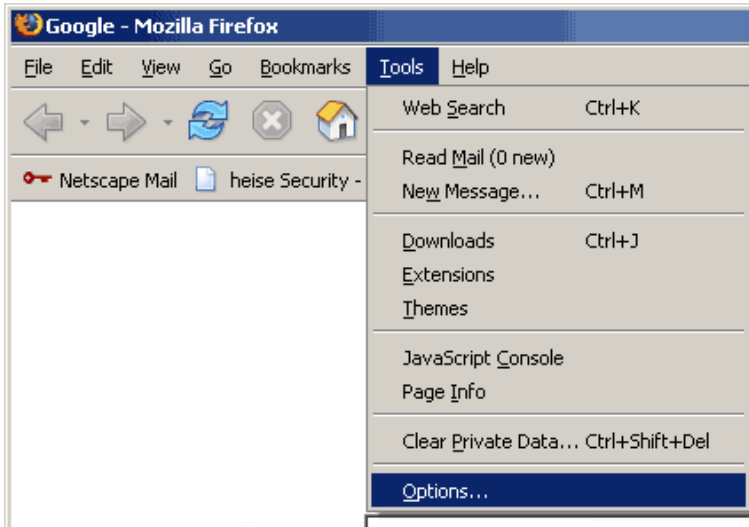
Google - Mozilla Firefox

File Edit View Go Bookmarks Tools Help

Netscape Mail heise Security -

Web Search Ctrl+K

Read Mail (0 new)
New Message... Ctrl+M

Downloads Ctrl+J
Extensions
Themes

JavaScript Console
Page Info

Clear Private Data... Ctrl+Shift+Del

Options...